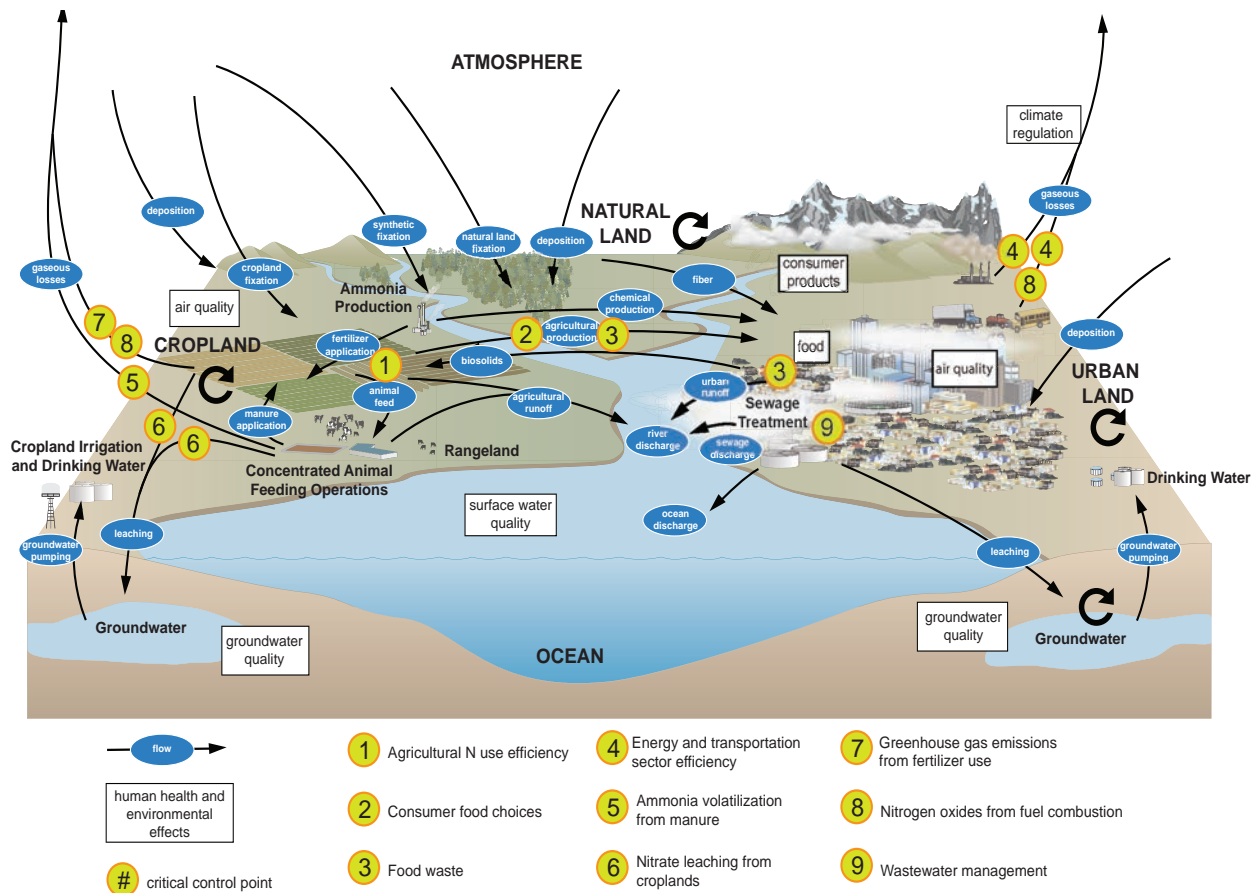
ATMOSPHERE

deposition

gaseous losses

cropland fixation

synthetic fixation

natural land fixation

deposition

NATURAL LAND

climate regulation

gaseous losses

4 4

8

air quality

Ammonia Production

fiber

consumer products

chemical production

7

8

CROPLAND

fertilizer application

2 agricultural production 3

1

biosolids

food

3

air quality

deposition

URBAN LAND

5

animal feed

urban runoff

6

6

manure application

agricultural runoff

Sewage Treatment

9

river discharge

sewage discharge

Cropland Irrigation and Drinking Water

Concentrated Animal Feeding Operations

Rangeland

Drinking Water

surface water quality

ocean discharge

groundwater pumping

leaching

leaching

groundwater pumping

Groundwater

groundwater quality

OCEAN

groundwater quality

Groundwater

flow

human health and environmental effects

# critical control point

1 Agricultural N use efficiency

2 Consumer food choices

3 Food waste

4 Energy and transportation sector efficiency

5 Ammonia volatilization from manure

6 Nitrate leaching from croplands

7 Greenhouse gas emissions from fertilizer use

8 Nitrogen oxides from fuel combustion

9 Wastewater management